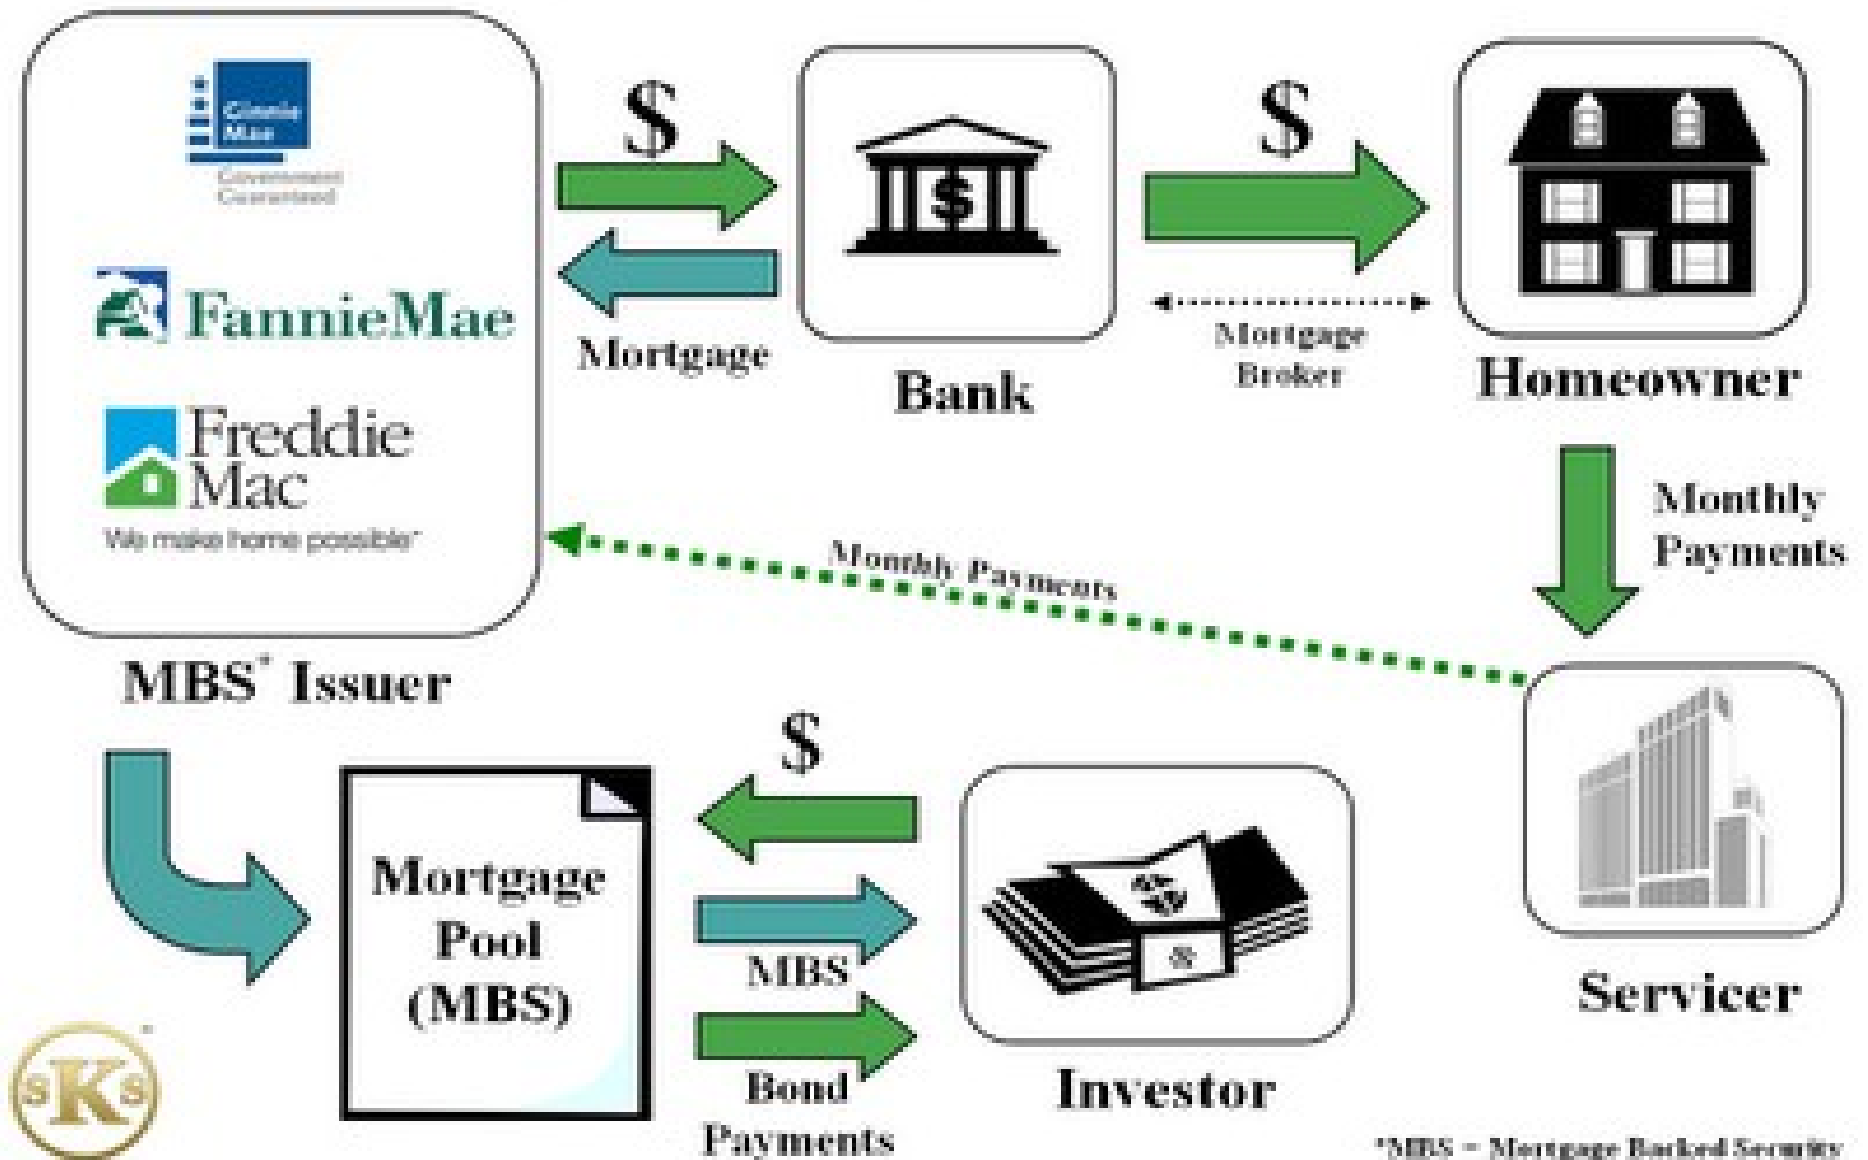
Ginnie Mae
Government Guaranteed

FannieMae

Freddie Mac
We make home possible

MBS* Issuer

$

Mortgage

Bank

$

Mortgage Broker

Homeowner

Monthly Payments

Monthly Payments

Servicer

$

Mortgage Pool (MBS)

MBS

Bond Payments

Investor

SKS

*MBS = Mortgage Backed Security